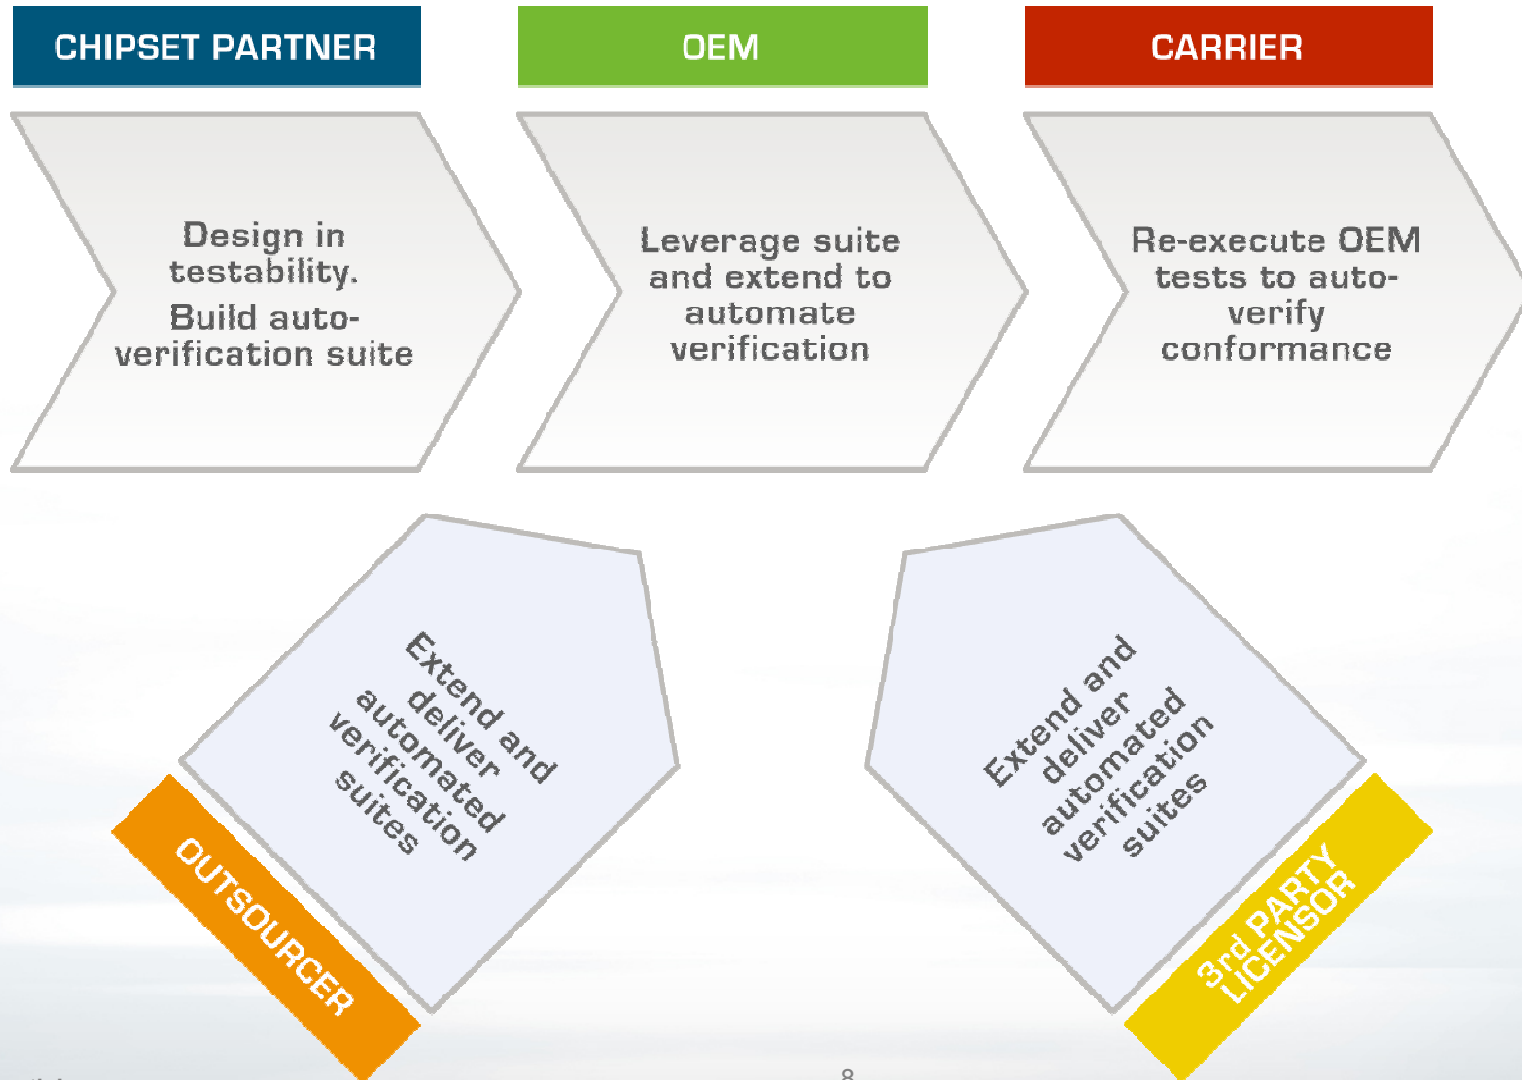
CHIPSET PARTNER

OEM

CARRIER

Design in testability.
Build auto-verification suite

Leverage suite and extend to automate verification

Re-execute OEM tests to auto-verify conformance

Extend and deliver automated verification suites

OUTSOURCER

Extend and deliver automated verification suites

3rd PARTY LICENSOR

8